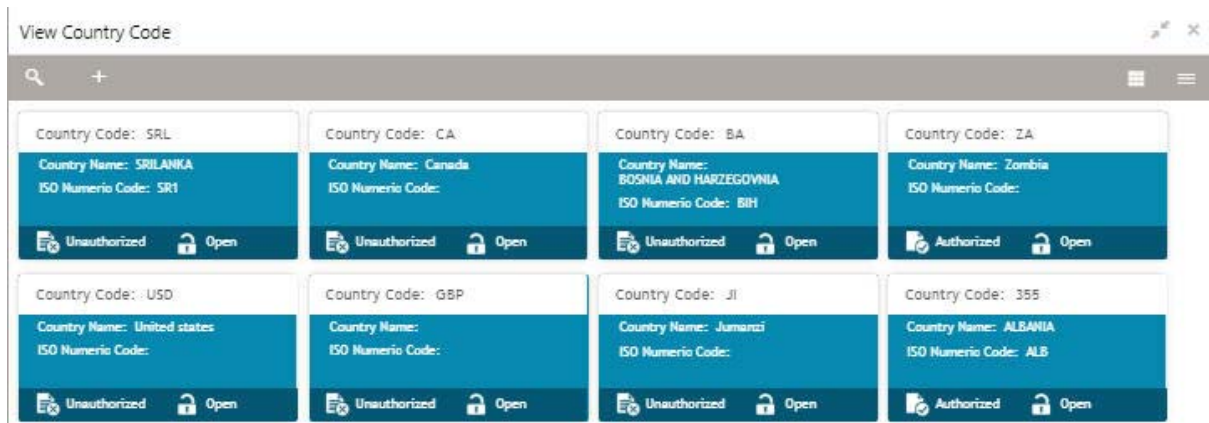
View Country Code

+

Country Code: SRL
Country Name: SRILANKA
ISO Numerio Code: SR1
Unauthorized Open

Country Code: CA
Country Name: Canada
ISO Numerio Code:
Unauthorized Open

Country Code: BA
Country Name: BOSNIA AND HARZEGOVNIA
ISO Numerio Code: BIH
Unauthorized Open

Country Code: ZA
Country Name: Zombia
ISO Numerio Code:
Authorized Open

Country Code: USD
Country Name: United states
ISO Numerio Code:
Unauthorized Open

Country Code: GBP
Country Name:
ISO Numerio Code:
Unauthorized Open

Country Code: JI
Country Name: Jumanzi
ISO Numerio Code:
Unauthorized Open

Country Code: 355
Country Name: ALBANIA
ISO Numerio Code: ALB
Authorized Open